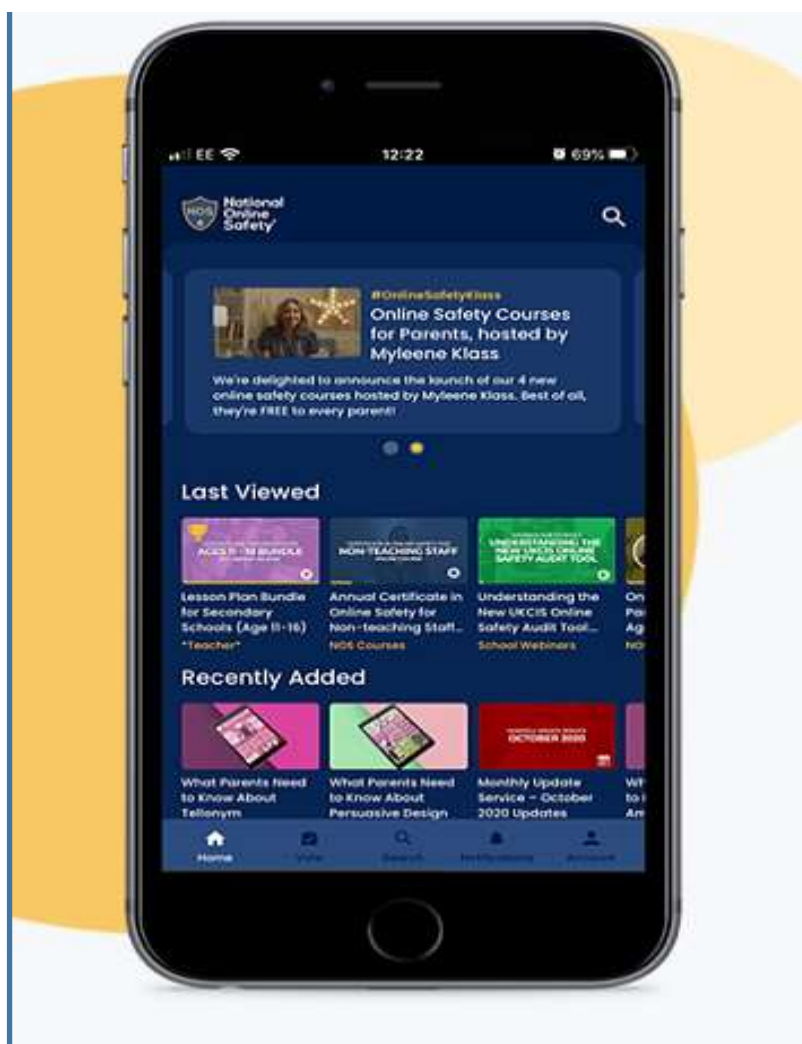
EE 12:22 69%

NOS National Online Safety

#OnlineSafetyKlass
Online Safety Courses for Parents, hosted by Myleene Klass
We're delighted to announce the launch of our 4 new online safety courses hosted by Myleene Klass. Best of all, they're FREE to every parent!

Last Viewed

AGES 11-16 BUNDLE
Lesson Plan Bundle for Secondary Schools (Age 11-16)
*Teacher*

NON-TEACHING STAFF
Annual Certificate in Online Safety for Non-teaching Staff...
NOS Courses

UNDERSTANDING THE NEW UKCIS ONLINE SAFETY AUDIT TOOL
Understanding the New UKCIS Online Safety Audit Tool...
School Webinars

On Pa Ag NO

Recently Added

What Parents Need to Know About Tellonym

What Parents Need to Know About Persuasive Design

OCTOBER 2020
Monthly Update Service – October 2020 Updates

Wh to Am

Home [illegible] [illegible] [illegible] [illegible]